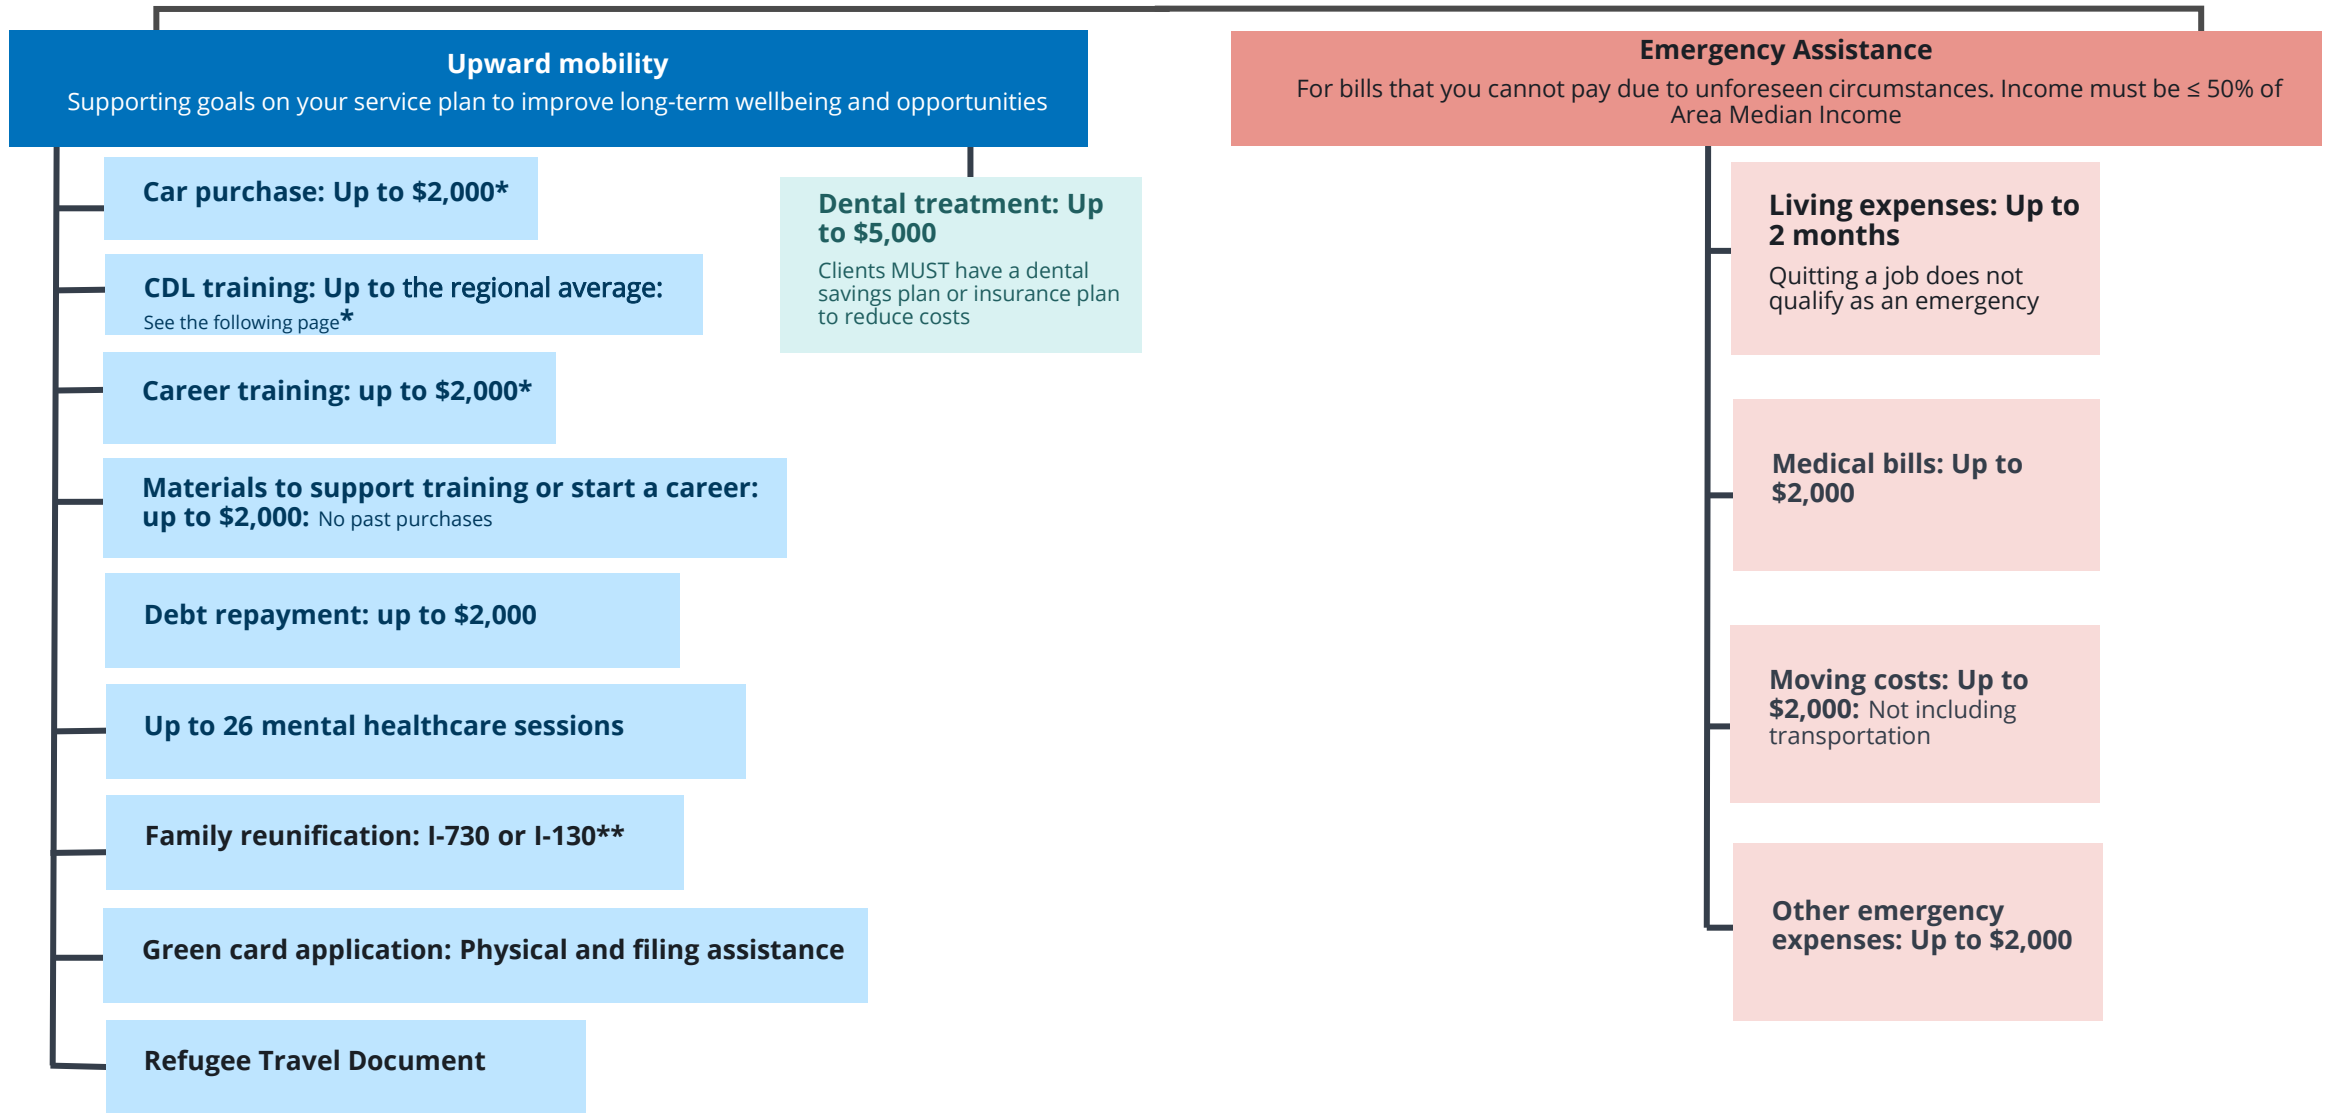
Upward mobility
Supporting goals on your service plan to improve long-term wellbeing and opportunities

Car purchase: Up to $2,000*

CDL training: Up to the regional average: See the following page*

Career training: up to $2,000*

Materials to support training or start a career: up to $2,000: No past purchases

Debt repayment: up to $2,000

Up to 26 mental healthcare sessions

Family reunification: I-730 or I-130**

Green card application: Physical and filing assistance

Refugee Travel Document

Dental treatment: Up to $5,000
Clients MUST have a dental savings plan or insurance plan to reduce costs

Emergency Assistance
For bills that you cannot pay due to unforeseen circumstances. Income must be ≤ 50% of Area Median Income

Living expenses: Up to 2 months
Quitting a job does not qualify as an emergency

Medical bills: Up to $2,000

Moving costs: Up to $2,000: Not including transportation

Other emergency expenses: Up to $2,000